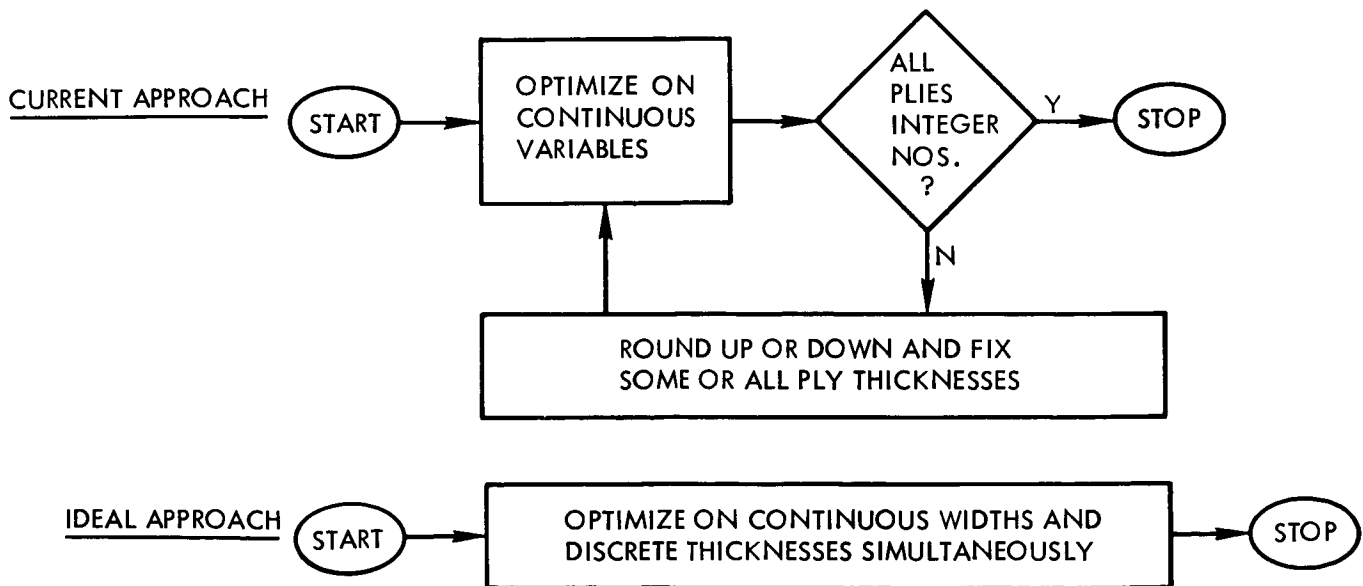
CURRENT APPROACH

START

OPTIMIZE ON CONTINUOUS VARIABLES

ALL PLIES INTEGER NOS. ?

Y

STOP

N

ROUND UP OR DOWN AND FIX SOME OR ALL PLY THICKNESSES

IDEAL APPROACH

START

OPTIMIZE ON CONTINUOUS WIDTHS AND DISCRETE THICKNESSES SIMULTANEOUSLY

STOP